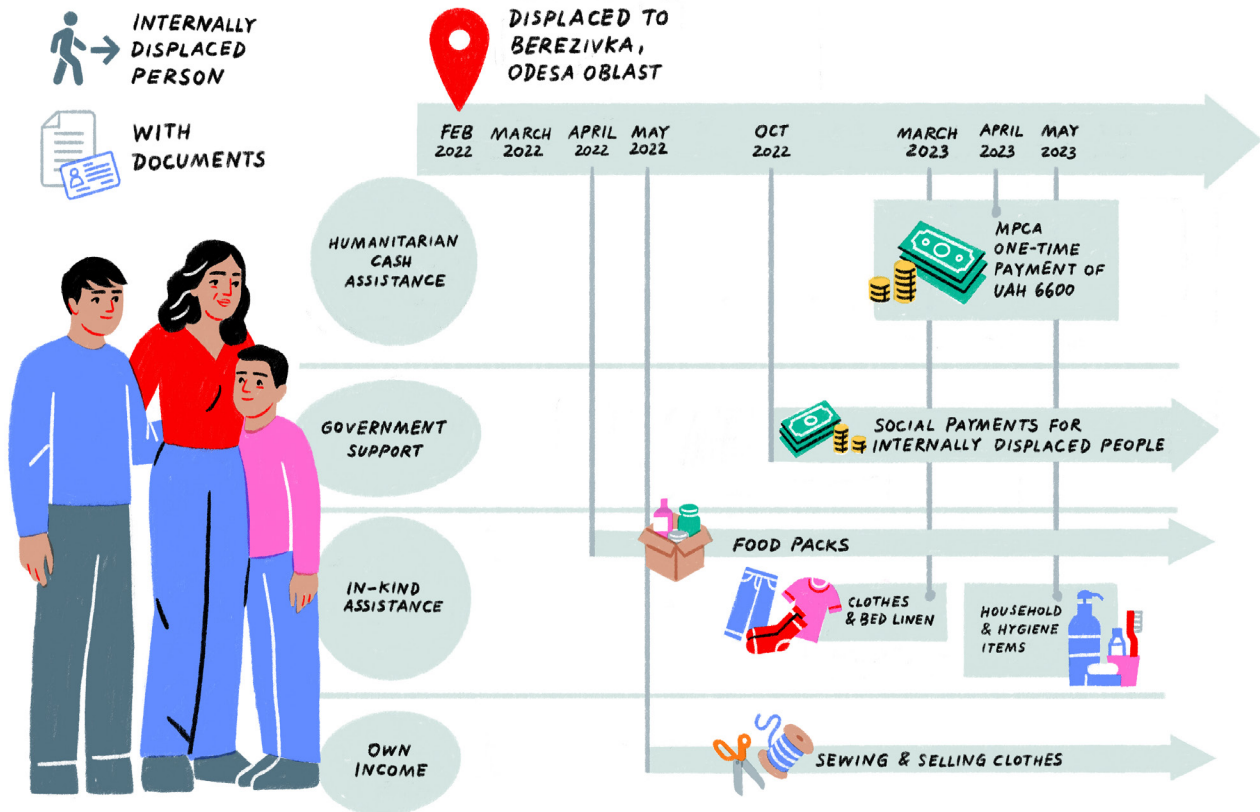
INTERNALLY DISPLACED PERSON

WITH DOCUMENTS

DISPLACED TO BEREZIVKA, ODESA OBLAST

FEB 2022
MARCH 2022
APRIL 2022
MAY 2022
OCT 2022
MARCH 2023
APRIL 2023
MAY 2023

HUMANITARIAN CASH ASSISTANCE

MPCA ONE-TIME PAYMENT OF UAH 6600

GOVERNMENT SUPPORT

SOCIAL PAYMENTS FOR INTERNALLY DISPLACED PEOPLE

IN-KIND ASSISTANCE

FOOD PACKS

CLOTHES & BED LINEN

HOUSEHOLD & HYGIENE ITEMS

OWN INCOME

SEWING & SELLING CLOTHES